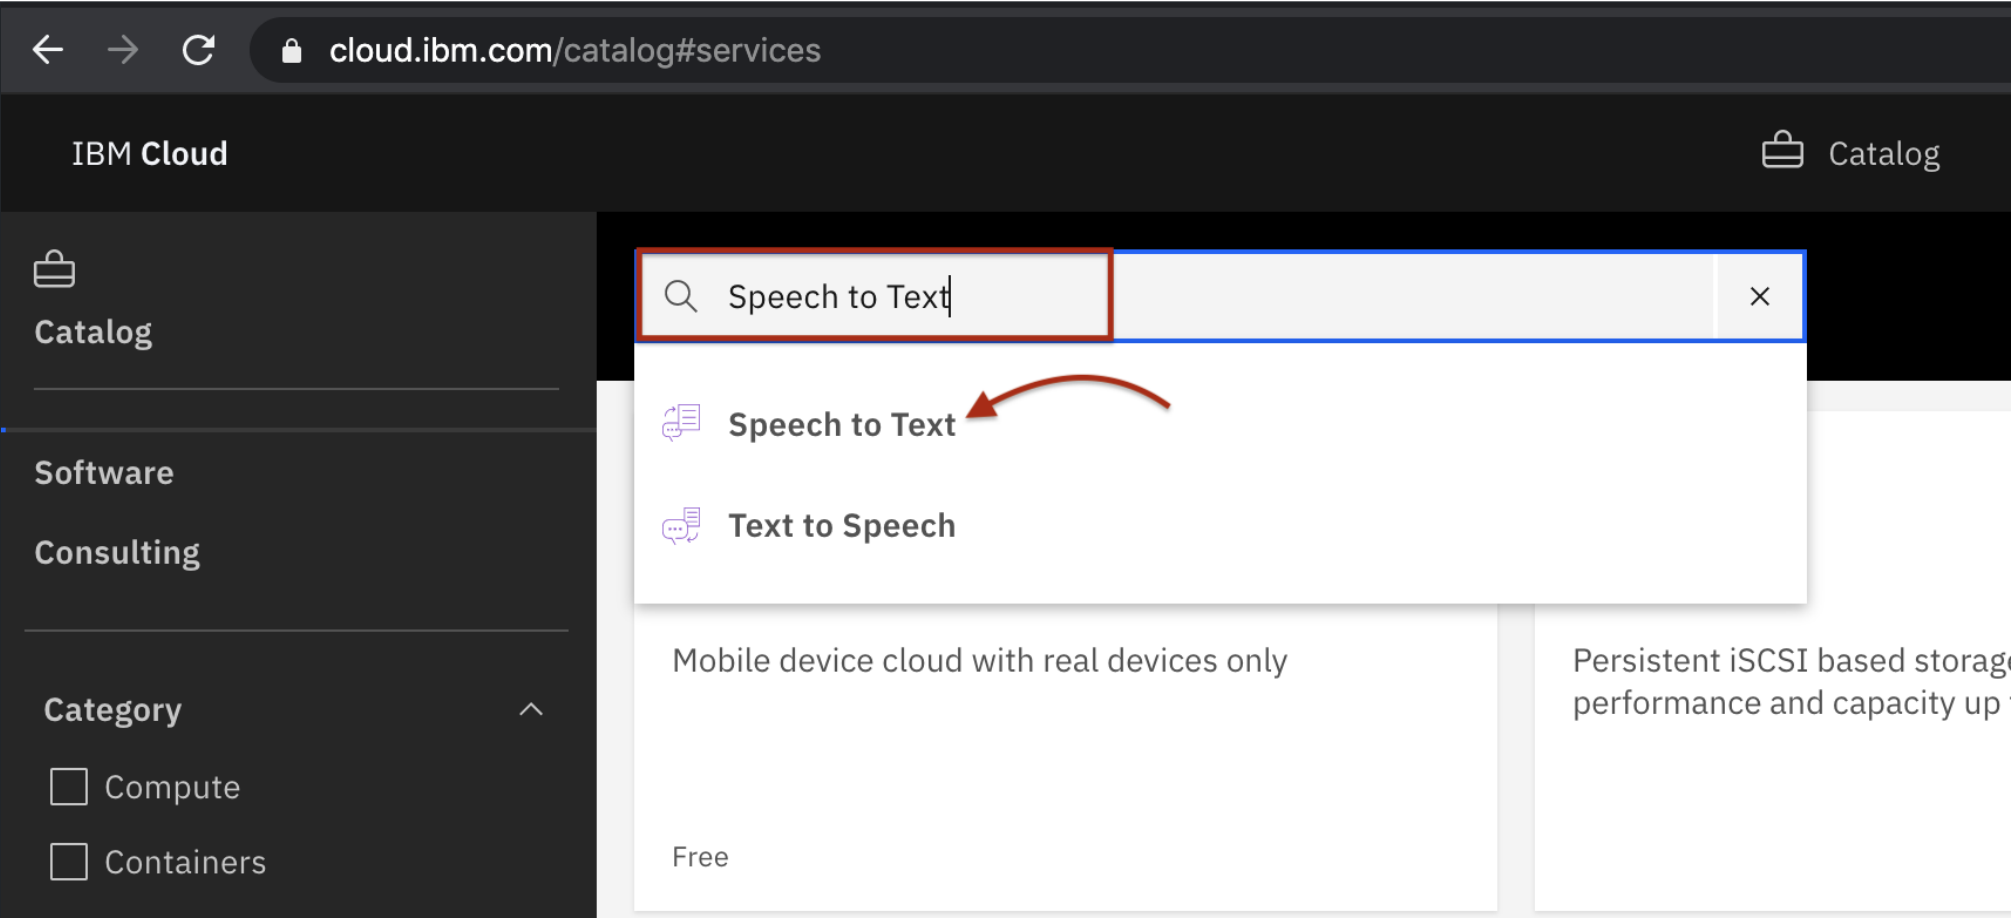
cloud.ibm.com/catalog#services

IBM Cloud

Catalog

Catalog

Software

Consulting

Category

Compute

Containers

Speech to Text

×

Speech to Text

Text to Speech

Mobile device cloud with real devices only

Free

Persistent iSCSI based storag
performance and capacity up